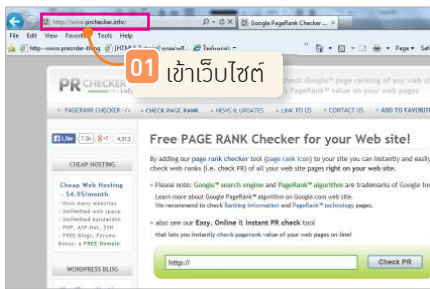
http://www.prchecker.info/

Google PageRank Checker ...

File Edit View Favorites Tools Help

http://www.preorder-thing [HTML] ... Technorati

Page Safety

01 เข้าเว็บไซต์

PR CHECKER .info

check Google™ page ranking of any web site your PR - PageRank value on your web pages

PAGERANK CHECKER | CHECK PAGE RANK | NEWS & UPDATES | LINK TO US | ADD TO FAVORITE

Like 7.9k 8+1 4,313

CHEAP HOSTING

Cheap Web Hosting - $4.95/month
- Host many websites
- Unlimited web space
- Unlimited bandwidth
- PHP, ASP.Net, SSH
- FREE Blogs, Forums
Bonus: a FREE Domain

WORDPRESS BLOG

Free PAGE RANK Checker for your Web site!

By adding our page rank checker tool (page rank icon) to your site you can instantly and easily check web ranks (i.e. check PR) of all your web site pages right on your web site.

» Please note: Google™ search engine and PageRank™ algorithm are trademarks of Google Inc. Learn more about Google PageRank™ algorithm on Google.com web site. We recommend to check Ranking Information and PageRank™ technology pages.

» also see our Easy, Online & Instant PR check tool that lets you instantly check pagerank value of your web pages on-line!

http://

Check PR